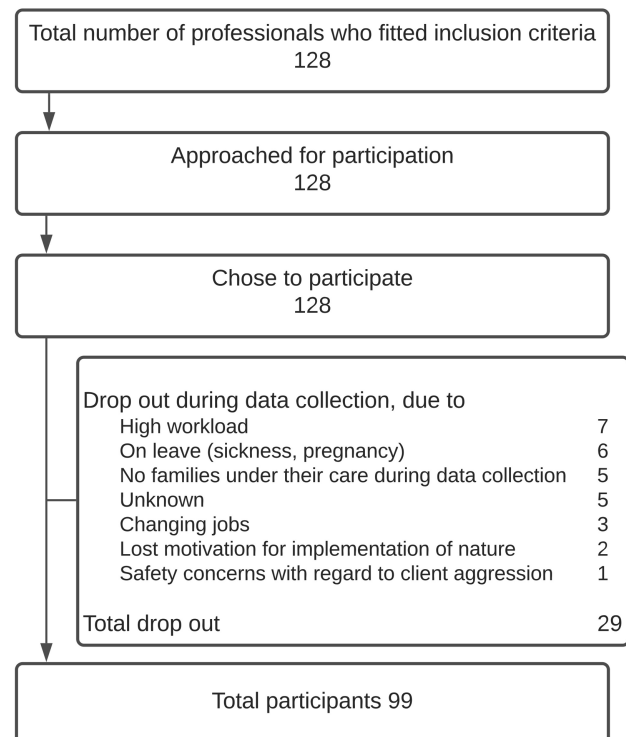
Total number of professionals who fitted inclusion criteria
128

Approached for participation
128

Chose to participate
128

Drop out during data collection, due to

| | |
|---|---|
| High workload | 7 |
| On leave (sickness, pregnancy) | 6 |
| No families under their care during data collection | 5 |
| Unknown | 5 |
| Changing jobs | 3 |
| Lost motivation for implementation of nature | 2 |
| Safety concerns with regard to client aggression | 1 |

Total drop out 29

Total participants 99